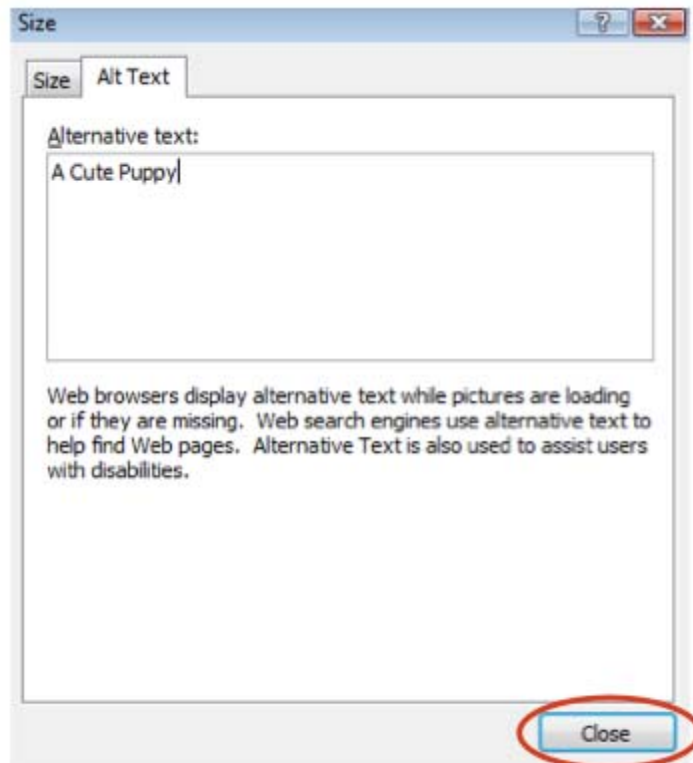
Size

?

Size

Alt Text

Alternative text:

A Cute Puppy

Web browsers display alternative text while pictures are loading or if they are missing. Web search engines use alternative text to help find Web pages. Alternative Text is also used to assist users with disabilities.

Close